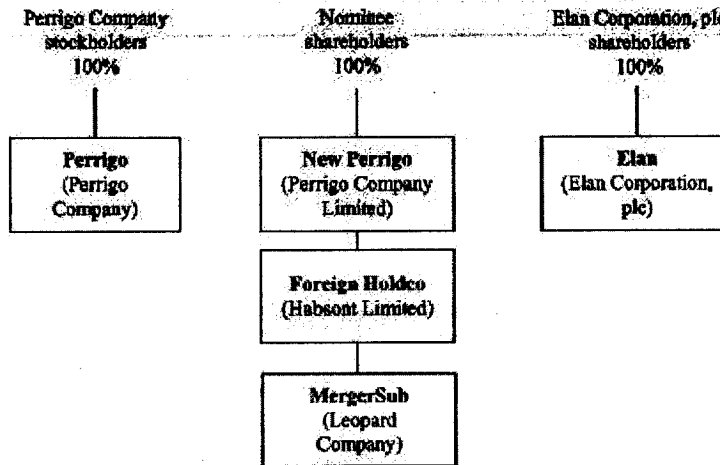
Perrigo Company stockholders 100%

Perrigo (Perrigo Company)

Nominee shareholders 100%

New Perrigo (Perrigo Company Limited)

Foreign Holdco (Habsont Limited)

MergerSub (Leopard Company)

Elan Corporation, plc shareholders 100%

Elan (Elan Corporation, plc)